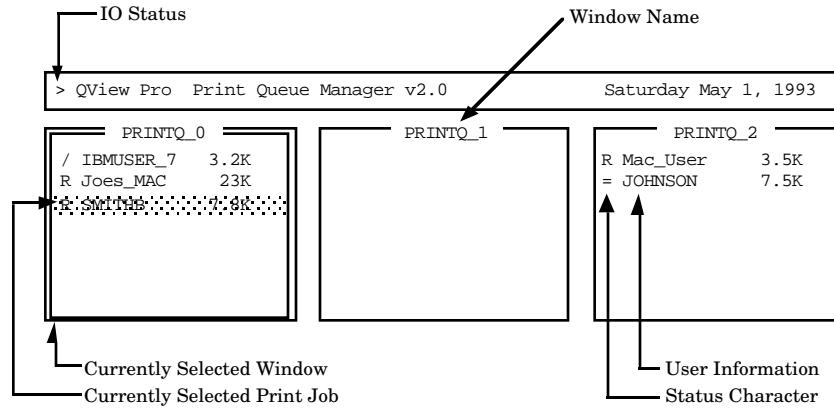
IO Status

Window Name

> QView Pro Print Queue Manager v2.0 Saturday May 1, 1993

PRINTQ_0

/ IBMUSER_7 3.2K
R Joes_MAC 23K
R SMITHB 7.8K

PRINTQ_1

PRINTQ_2

R Mac_User 3.5K
= JOHNSON 7.5K

Currently Selected Window
Currently Selected Print Job

User Information
Status Character